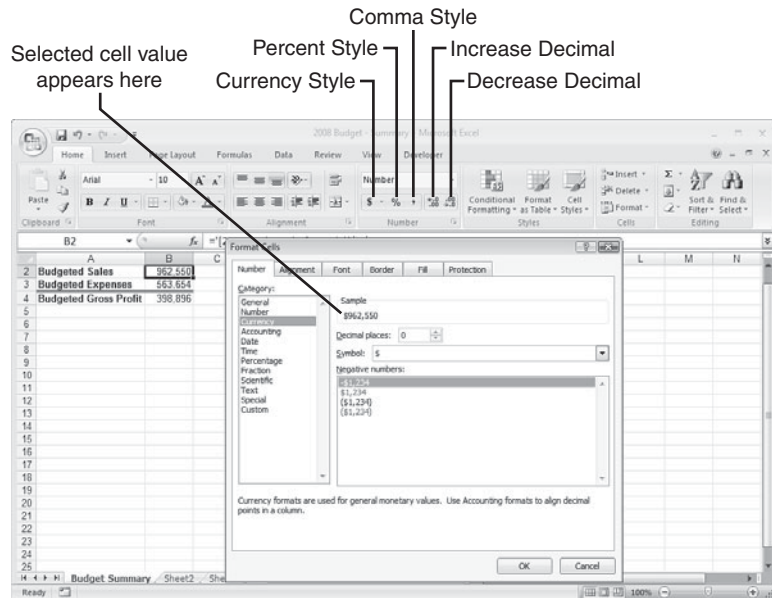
Comma Style

Percent Style

Increase Decimal

Selected cell value appears here

Currency Style

Decrease Decimal

2008 Budget - Summary - Microsoft Excel

Home Insert Page Layout Formulas Data Review View Developer

Arial 10 Number

Paste Clipboard Font Alignment Number Styles Cells Editing

Conditional Formatting Format as Table Cell Styles

Insert Delete Format

Sort & Filter Find & Select

B2 $f_x$

Format Cells

Number Alignment Font Border Fill Protection

Category:
General
Number
Currency
Accounting
Date
Time
Percentage
Fraction
Scientific
Text
Special
Custom

Sample
$962,550

Decimal places: 0

Symbol: $

Negative numbers:
-$1,234
$1,234
($1,234)
($1,234)

Currency formats are used for general monetary values. Use Accounting formats to align decimal points in a column.

OK Cancel

| | A | B | C |
|---|---|---|---|
| 1 | | | |
| 2 | Budgeted Sales | 962.550 | |
| 3 | Budgeted Expenses | 563.654 | |
| 4 | Budgeted Gross Profit | 398.896 | |

L M N

Budget Summary Sheet2 She

Ready 100%